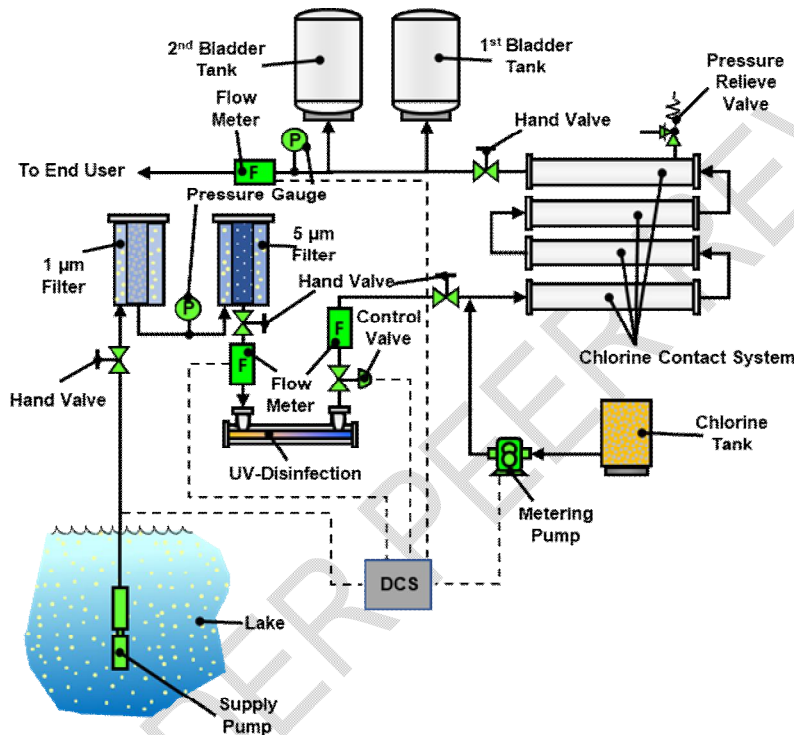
2nd Bladder Tank

1st Bladder Tank

Flow Meter

Pressure Relieve Valve

Hand Valve

To End User

F

P

Pressure Gauge

5 µm Filter

1 µm Filter

P

Hand Valve

F

Control Valve

F

Flow Meter

Chlorine Contact System

Hand Valve

UV-Disinfection

Chlorine Tank

Metering Pump

DCS

Lake

Supply Pump